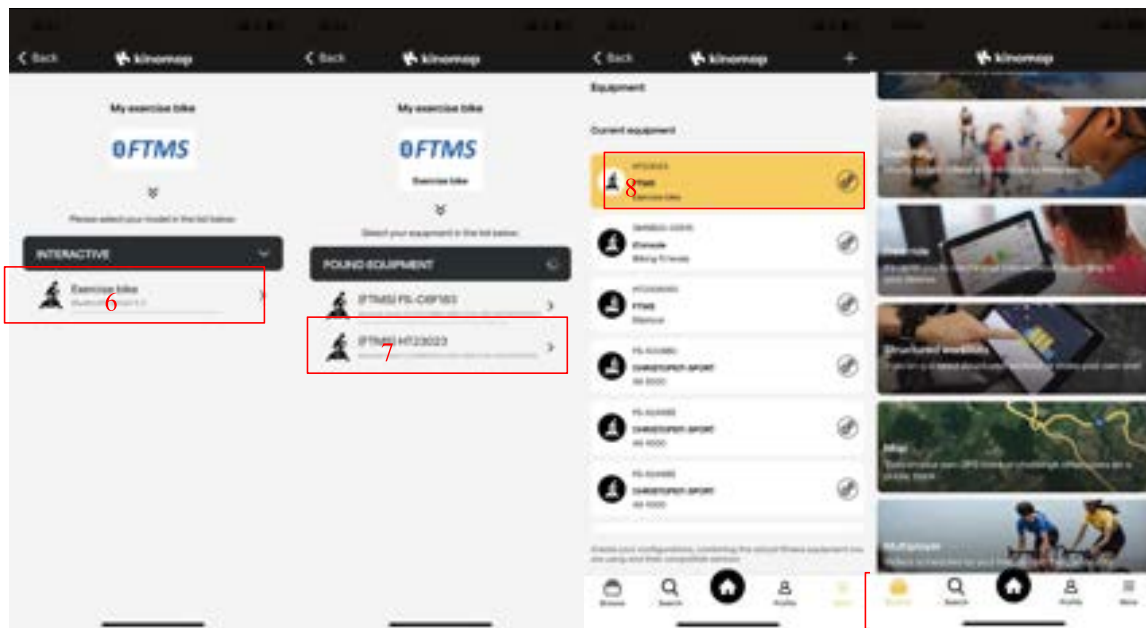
< Back kinomap

My exercise bike

FTMS

Please select your model in the list below

INTERACTIVE

Exercise bike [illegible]

6

< Back kinomap

My exercise bike

FTMS

Exercise bike

Select your equipment in the list below

FOUND EQUIPMENT

[FTMS] FS-C6F183

[FTMS] HT23023

7

< Back kinomap +

Equipment

Current equipment

HT23023 FTMS Exercise bike

8

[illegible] Elliptical Biking Fitness

HT23023 FTMS Elliptical

FS-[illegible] CHRISTOPEIT-SPORT AX 6000

FS-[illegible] CHRISTOPEIT-SPORT AX 4000

FS-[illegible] CHRISTOPEIT-SPORT AX 4000

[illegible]

Browse Search Profile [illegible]

kinomap

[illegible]

Freeride

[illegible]

Structured workouts

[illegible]

Map

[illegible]

Multiplayer

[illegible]

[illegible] Search Profile More